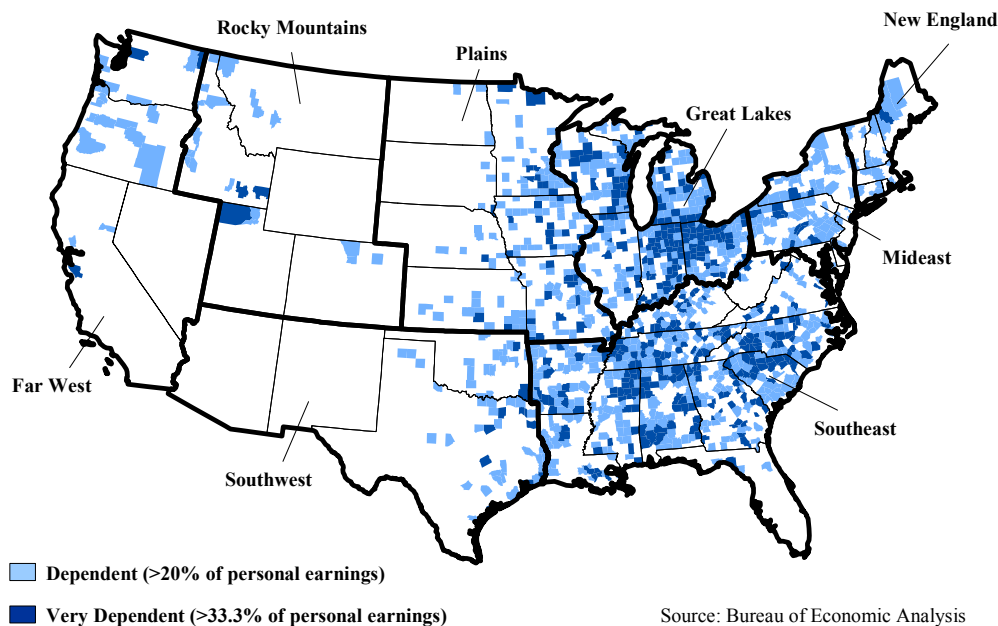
Rocky Mountains

Plains

New England

Great Lakes

Mideast

Far West

Southwest

Southeast

Dependent (>20% of personal earnings)

Very Dependent (>33.3% of personal earnings)

Source: Bureau of Economic Analysis